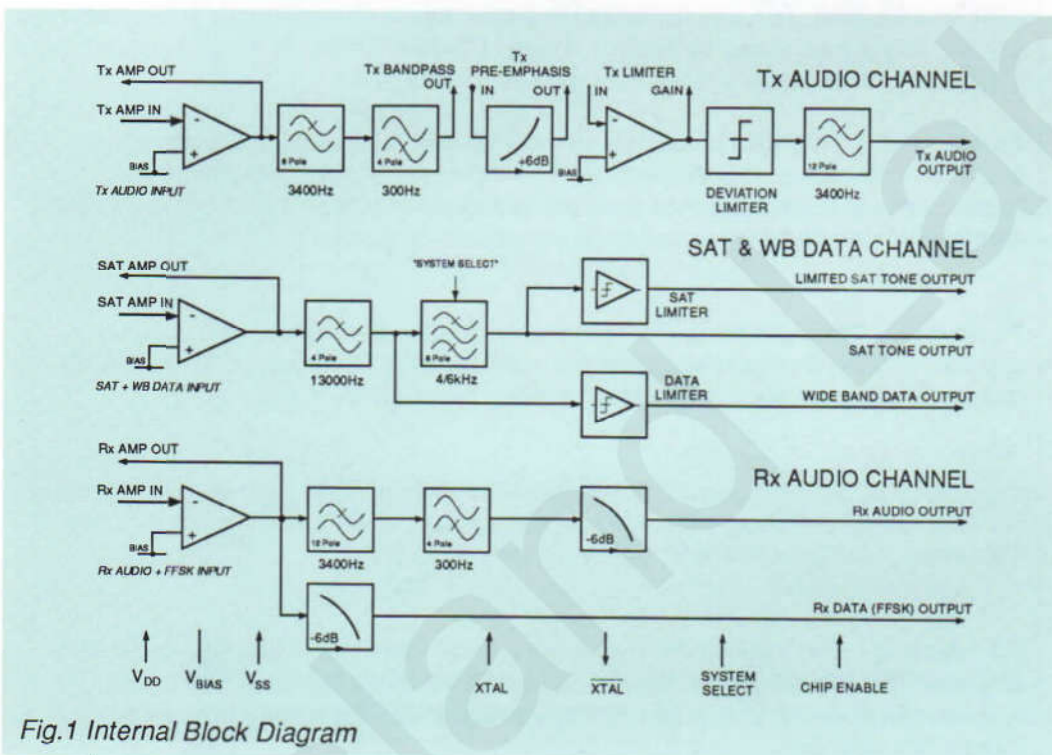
Tx AUDIO CHANNEL

Tx AMP OUT

Tx AMP IN

BIAS

Tx AUDIO INPUT

6 Pole

3400Hz

4 Pole

300Hz

Tx BANDPASS OUT

Tx PRE-EMPHASIS

IN

OUT

+6dB

Tx LIMITER

IN

GAIN

BIAS

DEVIATION LIMITER

12 Pole

3400Hz

Tx AUDIO OUTPUT

SAT & WB DATA CHANNEL

SAT AMP OUT

SAT AMP IN

BIAS

SAT + WB DATA INPUT

4 Pole

13000Hz

"SYSTEM SELECT"

8 Pole

4/6kHz

SAT LIMITER

LIMITED SAT TONE OUTPUT

SAT TONE OUTPUT

DATA LIMITER

WIDE BAND DATA OUTPUT

Rx AUDIO CHANNEL

Rx AMP OUT

Rx AMP IN

BIAS

Rx AUDIO + FFSK INPUT

12 Pole

3400Hz

4 Pole

300Hz

-6dB

Rx AUDIO OUTPUT

-6dB

Rx DATA (FFSK) OUTPUT

$V_{DD}$

$V_{BIAS}$

$V_{SS}$

XTAL

$\overline{XTAL}$

SYSTEM SELECT

CHIP ENABLE

Fig.1 Internal Block Diagram